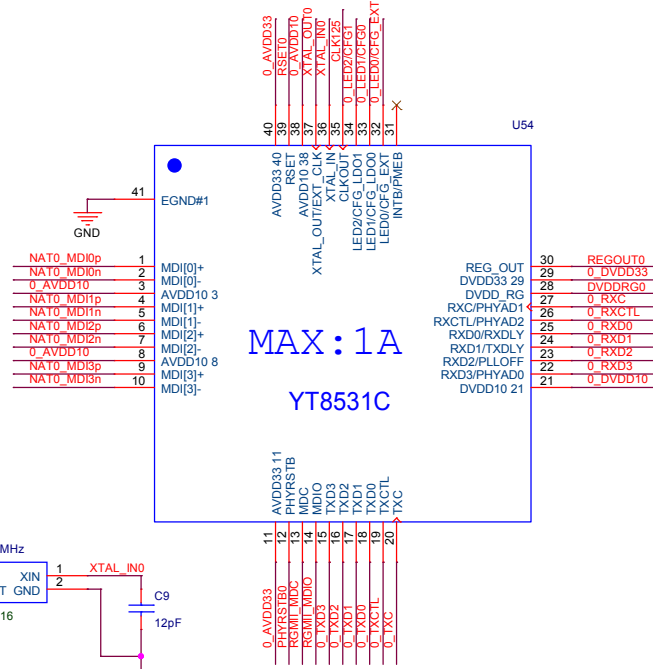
0_AVDD33
RSET0
0_AVDD10
XTAL_OUT0
XTAL_IN0
CLK125
0_LED2/CFG1
0_LED1/CFG0
0_LED0/CFG_EXT

U54

40 39 38 37 36 35 34 33 32 31

AVDD33 40
RSET
AVDD10 38
XTAL_OUT/EXT_CLK
XTAL_IN
CLKOUT
LED2/CFG_LDO1
LED1/CFG_LDO0
LED0/CFG_EXT
INTB/PMEB

41 EGND#1
GND

| | | |
|---|---|---|
| NAT0_MDI0p | 1 | MDI[0]+ |
| NAT0_MDI0n | 2 | MDI[0]- |
| 0_AVDD10 | 3 | AVDD10 3 |
| NAT0_MDI1p | 4 | MDI[1]+ |
| NAT0_MDI1n | 5 | MDI[1]- |
| NAT0_MDI2p | 6 | MDI[2]+ |
| NAT0_MDI2n | 7 | MDI[2]- |
| 0_AVDD10 | 8 | AVDD10 8 |
| NAT0_MDI3p | 9 | MDI[3]+ |
| NAT0_MDI3n | 10 | MDI[3]- |

MAX:1A

YT8531C

| | | |
|---|---|---|
| REG_OUT | 30 | REGOUT0 |
| DVDD33 29 | 29 | 0_DVDD33 |
| DVDD_RG | 28 | DVDDRG0 |
| RXC/PHYAD1 | 27 | 0_RXC |
| RXCTL/PHYAD2 | 26 | 0_RXCTL |
| RXD0/RXDLY | 25 | 0_RXD0 |
| RXD1/TXDLY | 24 | 0_RXD1 |
| RXD2/PLLOFF | 23 | 0_RXD2 |
| RXD3/PHYAD0 | 22 | 0_RXD3 |
| DVDD10 21 | 21 | 0_DVDD10 |

AVDD33 11
PHYRSTB
MDC
MDIO
TXD3
TXD2
TXD1
TXD0
TXCTL
TXC

11 12 13 14 15 16 17 18 19 20

0_AVDD33
PHYRSTB0
RGMII_MDC
RGMII_MDIO
0_TXD3
0_TXD2
0_TXD1
0_TXD0
0_TXCTL
0_TXC

MHz
XIN 1
T GND 2
16
XTAL_IN0
C9
12pF